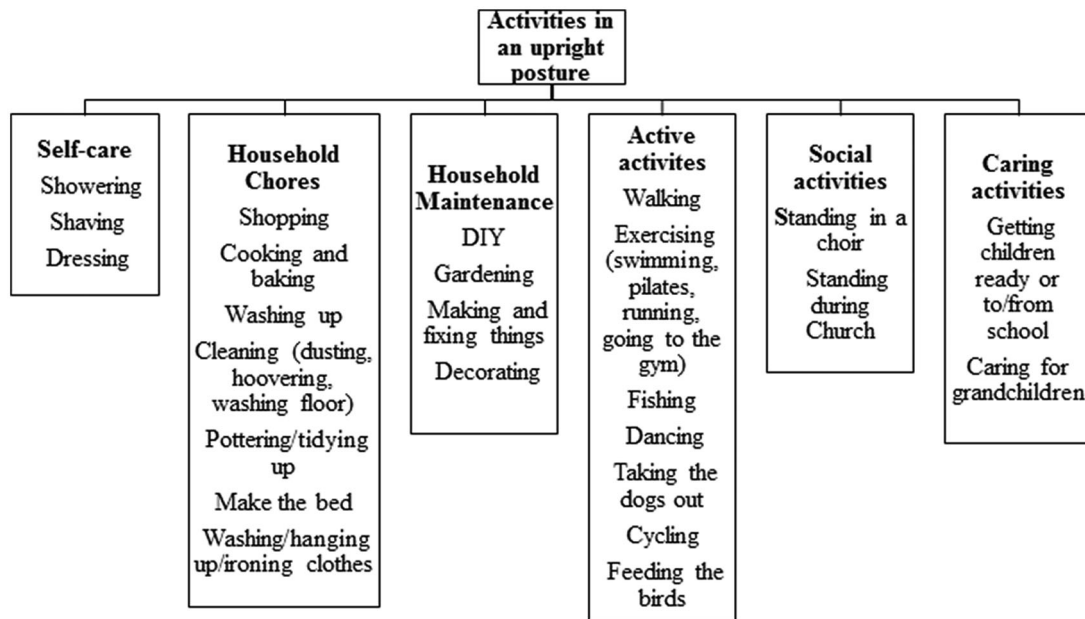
Activities in an upright posture

Self-care
Showering
Shaving
Dressing

Household Chores
Shopping
Cooking and baking
Washing up
Cleaning (dusting, hoovering, washing floor)
Pottering/tidying up
Make the bed
Washing/hanging up/ironing clothes

Household Maintenance
DIY
Gardening
Making and fixing things
Decorating

Active activites
Walking
Exercising (swimming, pilates, running, going to the gym)
Fishing
Dancing
Taking the dogs out
Cycling
Feeding the birds

Social activities
Standing in a choir
Standing during Church

Caring activities
Getting children ready or to/from school
Caring for grandchildren